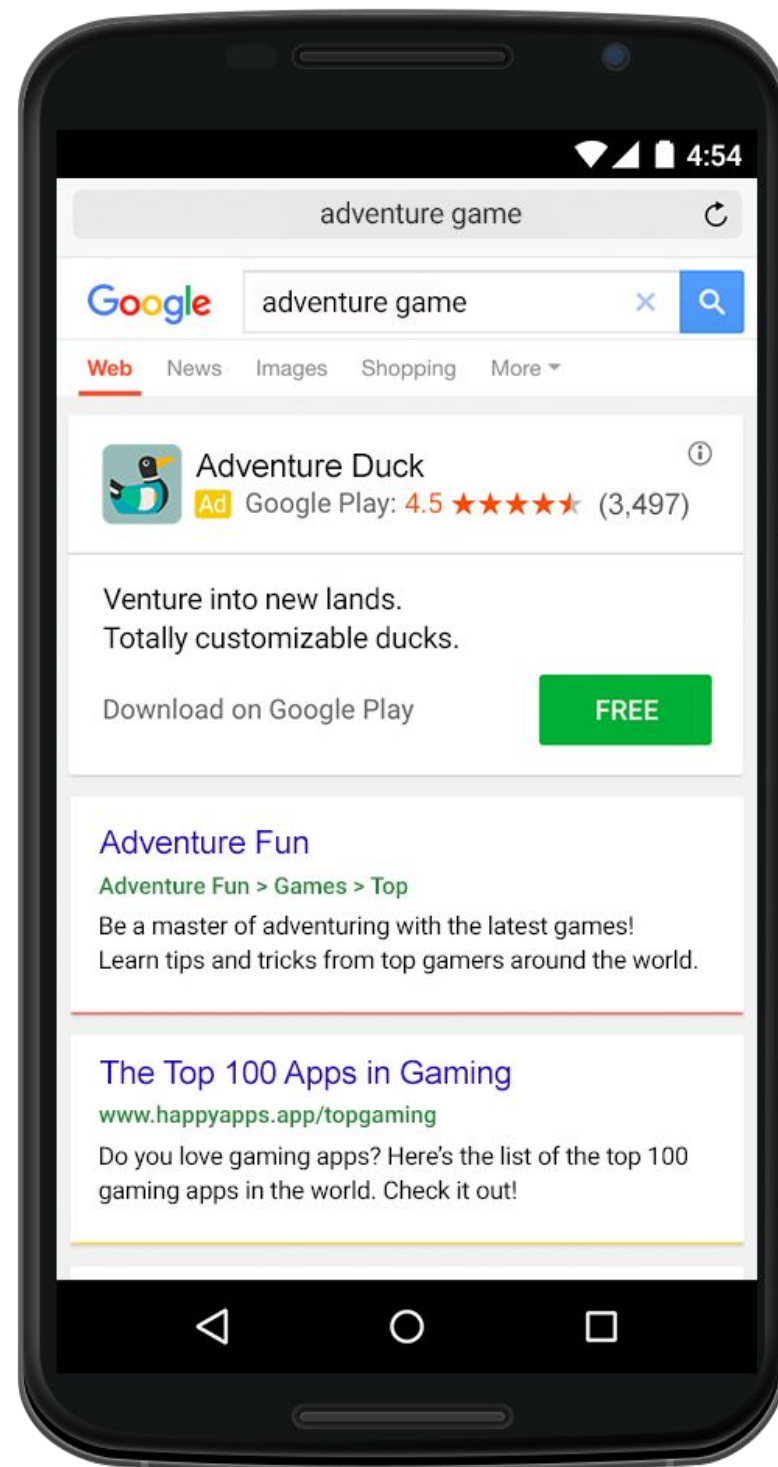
4:54

adventure game

Google adventure game

Web News Images Shopping More

Adventure Duck
Ad Google Play: 4.5 ★★★★★ (3,497)

Venture into new lands.
Totally customizable ducks.

Download on Google Play FREE

Adventure Fun
Adventure Fun > Games > Top
Be a master of adventuring with the latest games! Learn tips and tricks from top gamers around the world.

The Top 100 Apps in Gaming
www.happyapps.app/topgaming
Do you love gaming apps? Here's the list of the top 100 gaming apps in the world. Check it out!